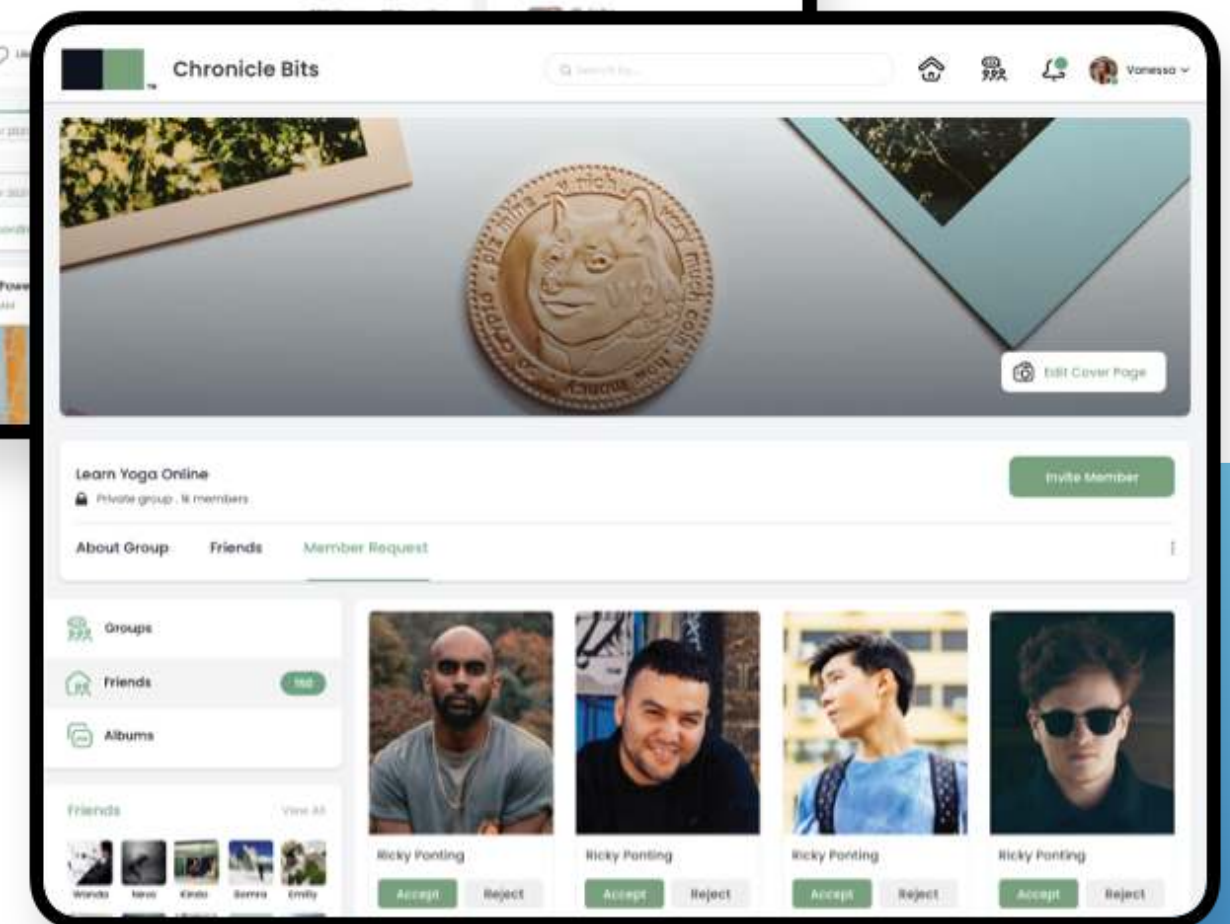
Chronicle Bits

Search by...

Vanessa

Edit Cover Page

Learn Yoga Online

Private group . 18 members

Invite Member

About Group

Friends

Member Request

Groups

Friends

150

Albums

Friends

View All

Wanda

Nova

Kinda

Sonna

Emily

Ricky Ponting

Accept

Reject

Ricky Ponting

Accept

Reject

Ricky Ponting

Accept

Reject

Ricky Ponting

Accept

Reject